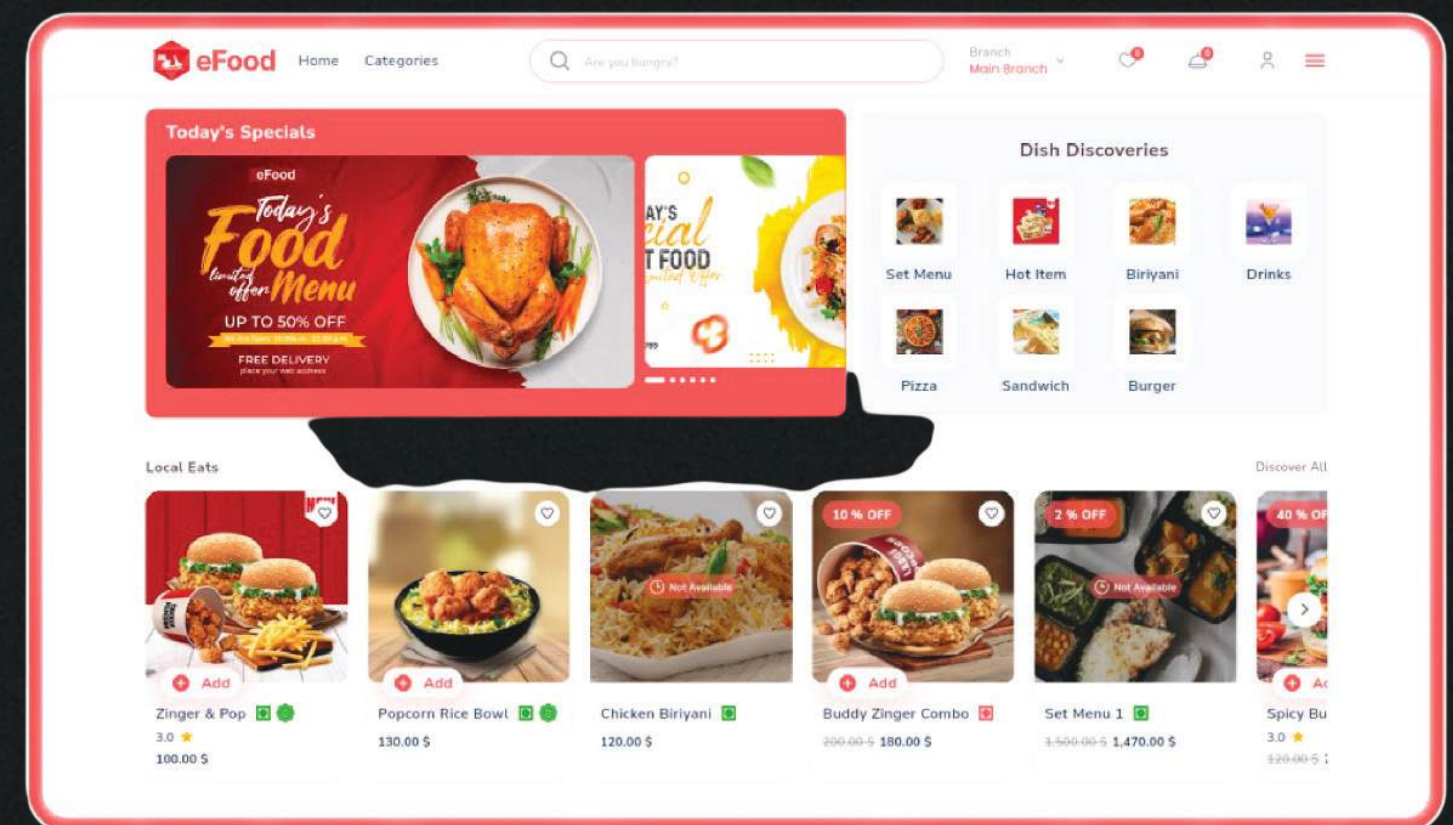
eFood Home Categories Are you hungry? Branch Main Branch 0 0

Today's Specials

eFood
Today's Food limited offer Menu
UP TO 50% OFF
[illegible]
FREE DELIVERY
place your web address

AY'S cial T FOOD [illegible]

Dish Discoveries

Set Menu
Hot Item
Biriyani
Drinks
Pizza
Sandwich
Burger

Local Eats

Discover All

Add
Zinger & Pop
3.0
100.00 $

Add
Popcorn Rice Bowl
130.00 $

Not Available
Chicken Biriyani
120.00 $

10 % OFF
Add
Buddy Zinger Combo
200.00 $ 180.00 $

2 % OFF
Not Available
Set Menu 1
1,500.00 $ 1,470.00 $

40 % OF
Ad
Spicy Bu
3.0
120.00 $